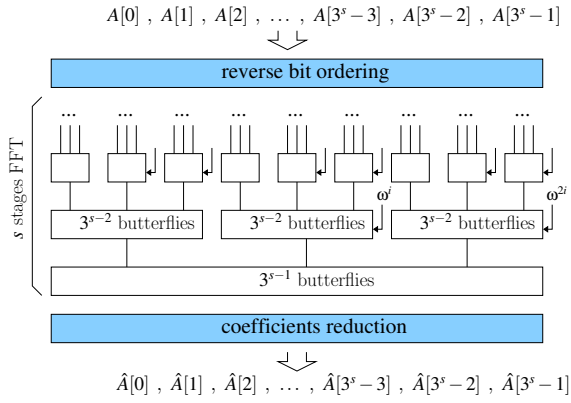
$A[0]$ , $A[1]$ , $A[2]$ , ... , $A[3^s-3]$ , $A[3^s-2]$ , $A[3^s-1]$

reverse bit ordering

$s$ stages FFT

... ... ... ... ... ... ... ... ...

$\omega^i$

$\omega^{2i}$

$3^{s-2}$ butterflies

$3^{s-2}$ butterflies

$3^{s-2}$ butterflies

$3^{s-1}$ butterflies

coefficients reduction

$\hat{A}[0]$ , $\hat{A}[1]$ , $\hat{A}[2]$ , ... , $\hat{A}[3^s-3]$ , $\hat{A}[3^s-2]$ , $\hat{A}[3^s-1]$